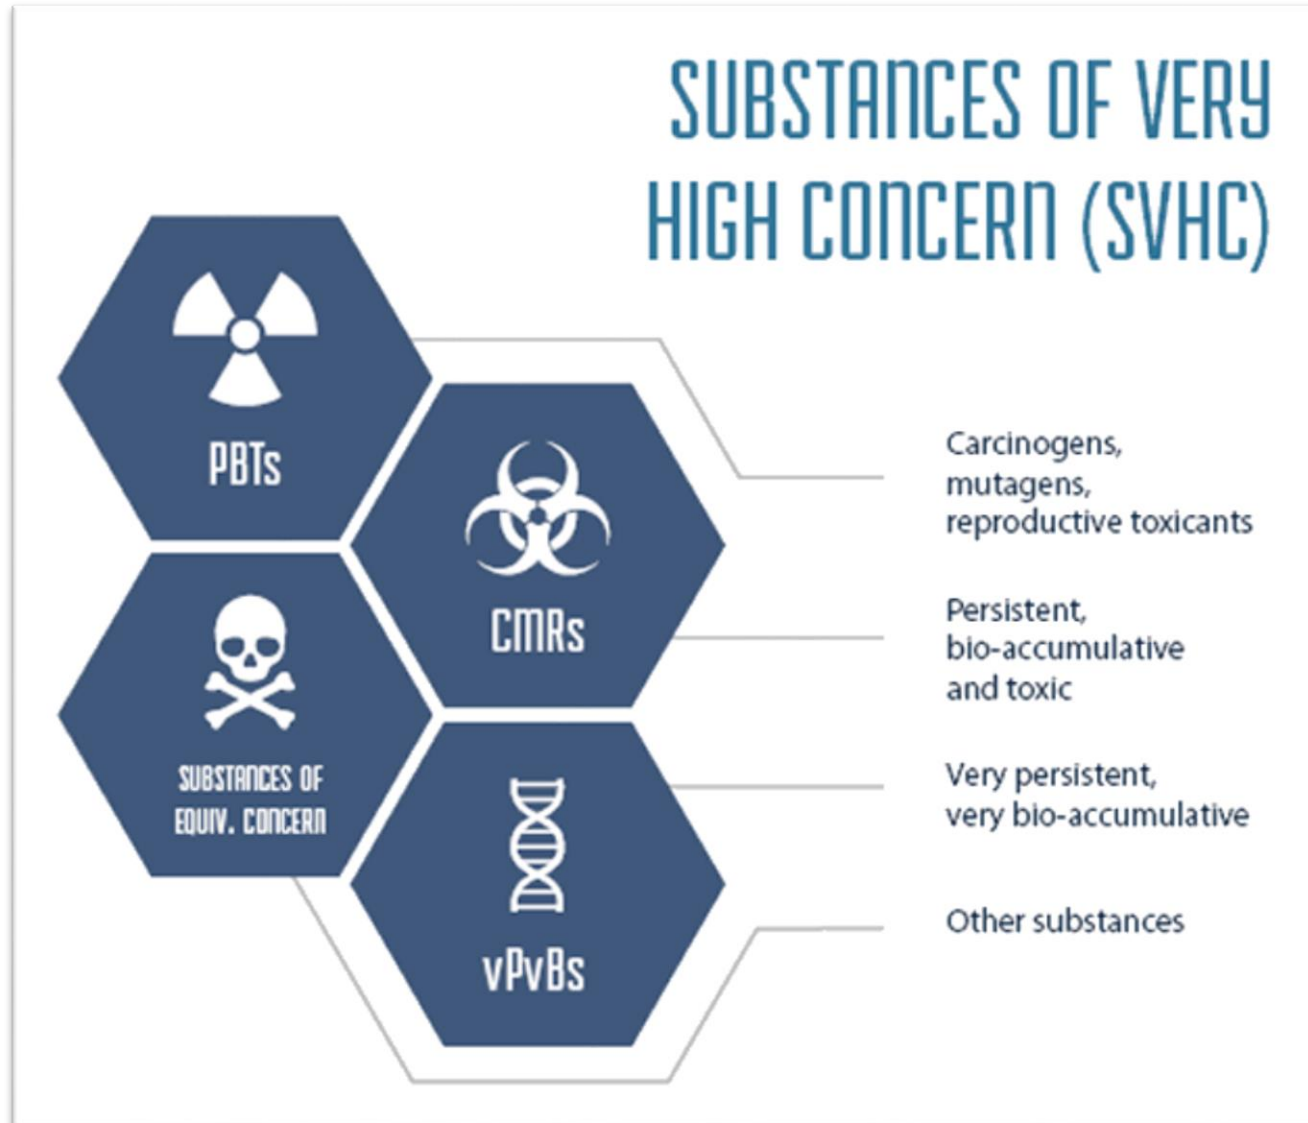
SUBSTANCES OF VERY HIGH CONCERN (SVHC)

PBTs

CMRs

SUBSTANCES OF EQUIV. CONCERN

vPvBs

Carcinogens, mutagens, reproductive toxicants

Persistent, bio-accumulative and toxic

Very persistent, very bio-accumulative

Other substances